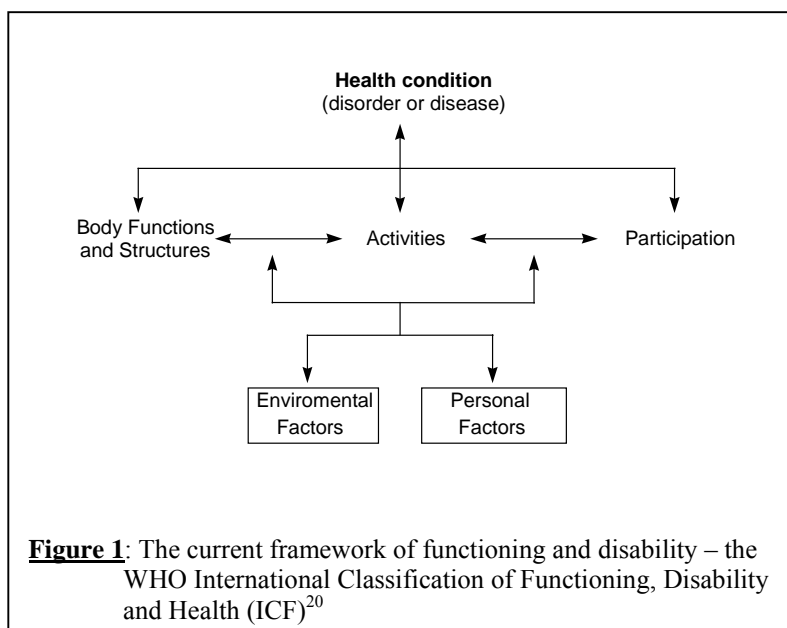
Health condition
(disorder or disease)

Body Functions and Structures

Activities

Participation

Enviromental Factors

Personal Factors

**Figure 1**: The current framework of functioning and disability – the WHO International Classification of Functioning, Disability and Health (ICF)$^{20}$